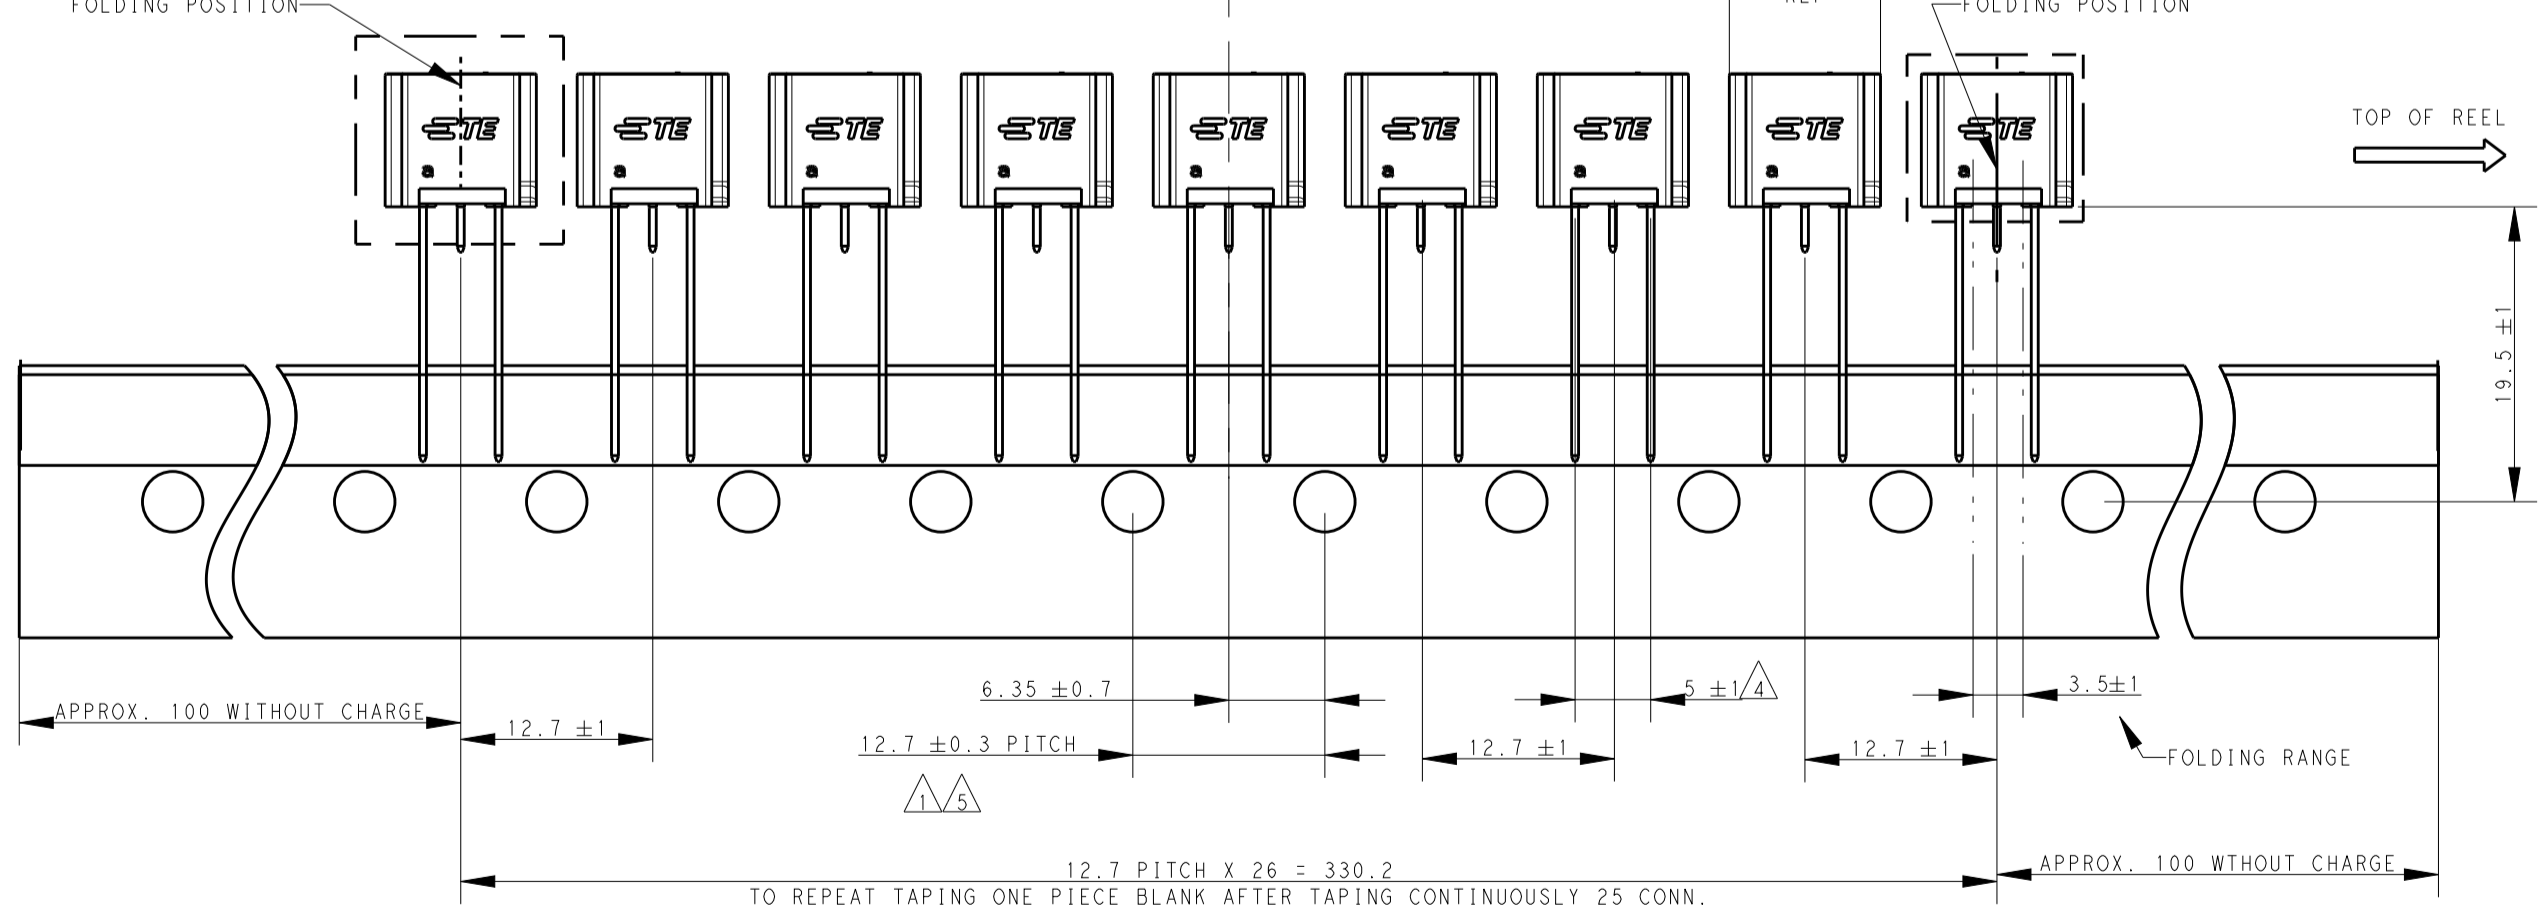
FOLDING POSITION

REF

FOLDING POSITION

TOP OF REEL

TE TE TE TE TE TE TE TE TE

a a a a a a a a a

19.5 ±1

APPROX. 100 WITHOUT CHARGE

12.7 ±1

6.35 ±0.7

12.7 ±0.3 PITCH

1 5

12.7 ±1

5 ±1 4

12.7 ±1

3.5±1

FOLDING RANGE

12.7 PITCH X 26 = 330.2
TO REPEAT TAPING ONE PIECE BLANK AFTER TAPING CONTINUOUSLY 25 CONN.

APPROX. 100 WTHOUT CHARGE